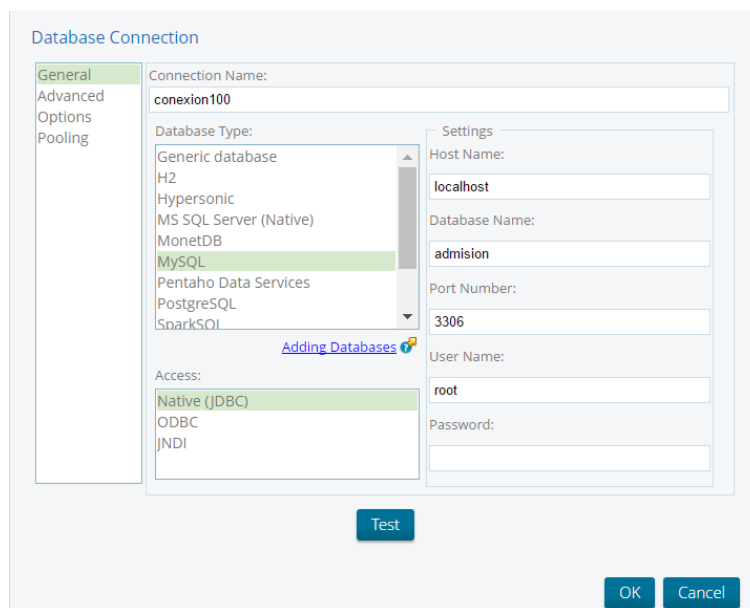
Database Connection

General
Advanced
Options
Pooling

Connection Name:
conexion100

Database Type:
Generic database
H2
Hypersonic
MS SQL Server (Native)
MonetDB
MySQL
Pentaho Data Services
PostgreSQL
SparkSQL

Adding Databases

Access:
Native (JDBC)
ODBC
JNDI

Settings
Host Name:
localhost
Database Name:
admision
Port Number:
3306
User Name:
root
Password:

Test

OK
Cancel